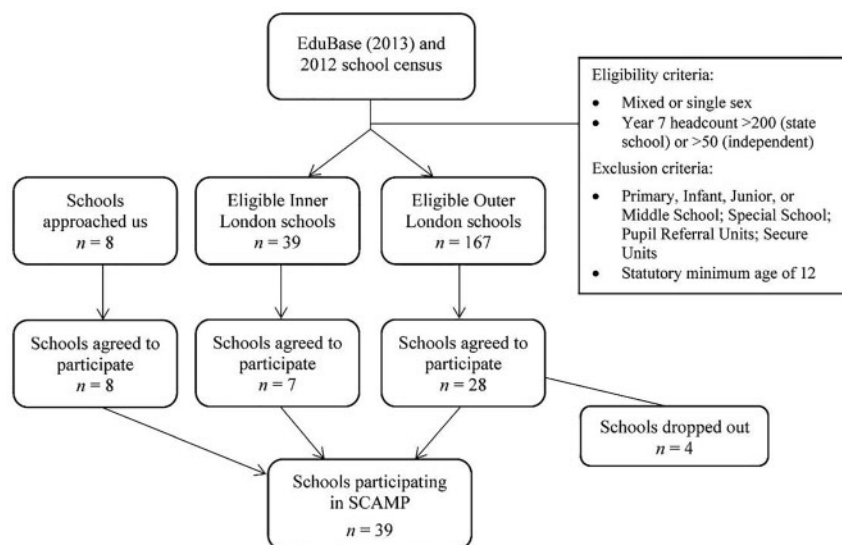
EduBase (2013) and 2012 school census

Eligibility criteria:

- Mixed or single sex
- Year 7 headcount >200 (state school) or >50 (independent)

Exclusion criteria:

- Primary, Infant, Junior, or Middle School; Special School; Pupil Referral Units; Secure Units
- Statutory minimum age of 12

Schools approached us
$n = 8$

Eligible Inner London schools
$n = 39$

Eligible Outer London schools
$n = 167$

Schools agreed to participate
$n = 8$

Schools agreed to participate
$n = 7$

Schools agreed to participate
$n = 28$

Schools dropped out
$n = 4$

Schools participating in SCAMP
$n = 39$